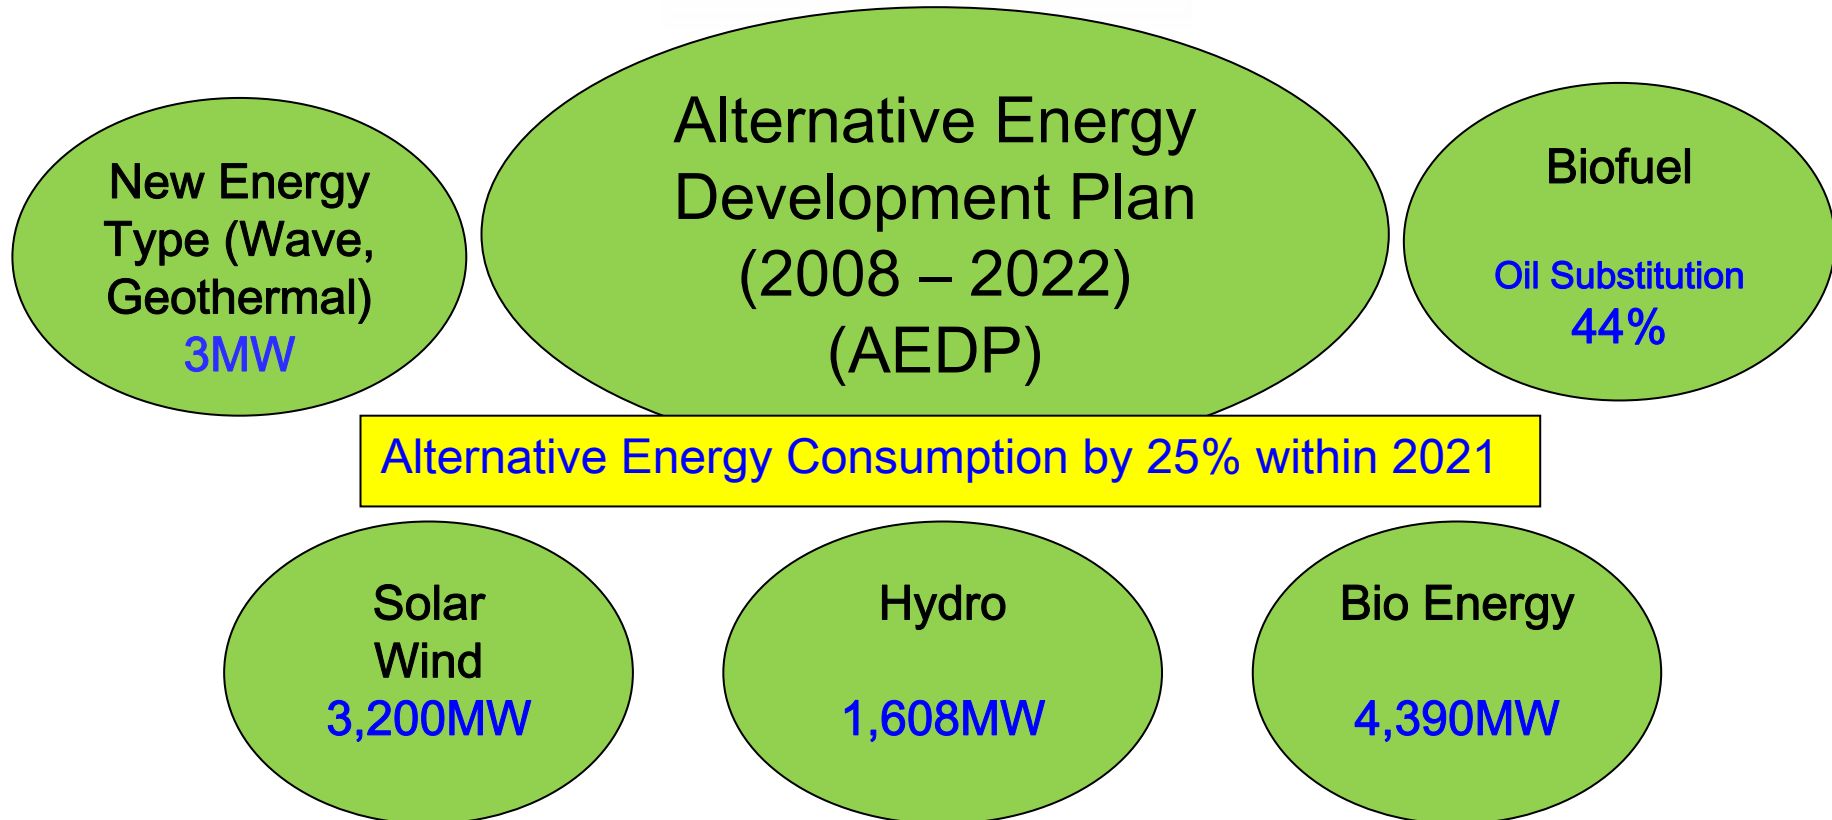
New Energy Type (Wave, Geothermal)
3MW

Alternative Energy Development Plan (2008 – 2022) (AEDP)

Biofuel

Oil Substitution
44%

Alternative Energy Consumption by 25% within 2021

Solar
Wind
3,200MW

Hydro

1,608MW

Bio Energy

4,390MW